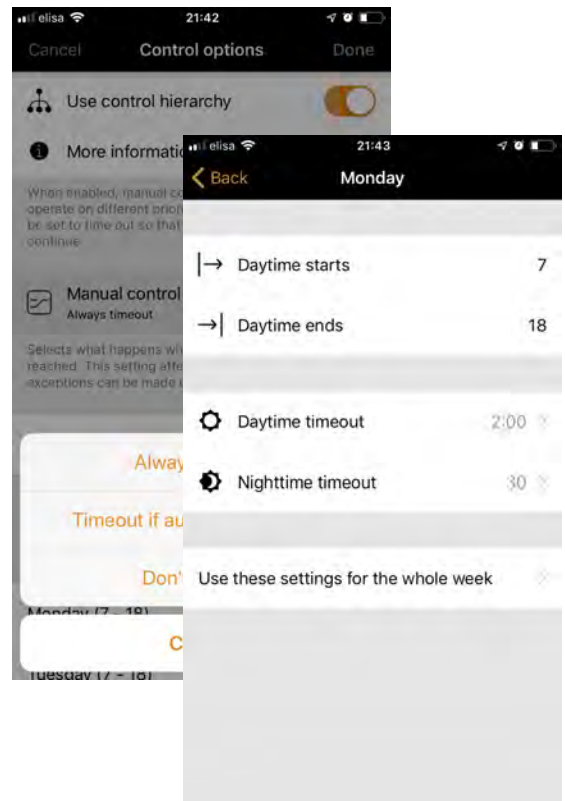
elisa 21:42

Cancel Control options Done

Use control hierarchy

More informatio

When enabled, manual co operate on different prior be set to time out so that continue

Manual control
Always timeout

Selects what happens wi reached. This setting affe exceptions can be made

Alway

Timeout if au

Don'

Monday (7 - 18)

C

Tuesday (7 - 18)

elisa 21:43

Back Monday

|→ Daytime starts 7

→| Daytime ends 18

Daytime timeout 2:00

Nighttime timeout 30

Use these settings for the whole week